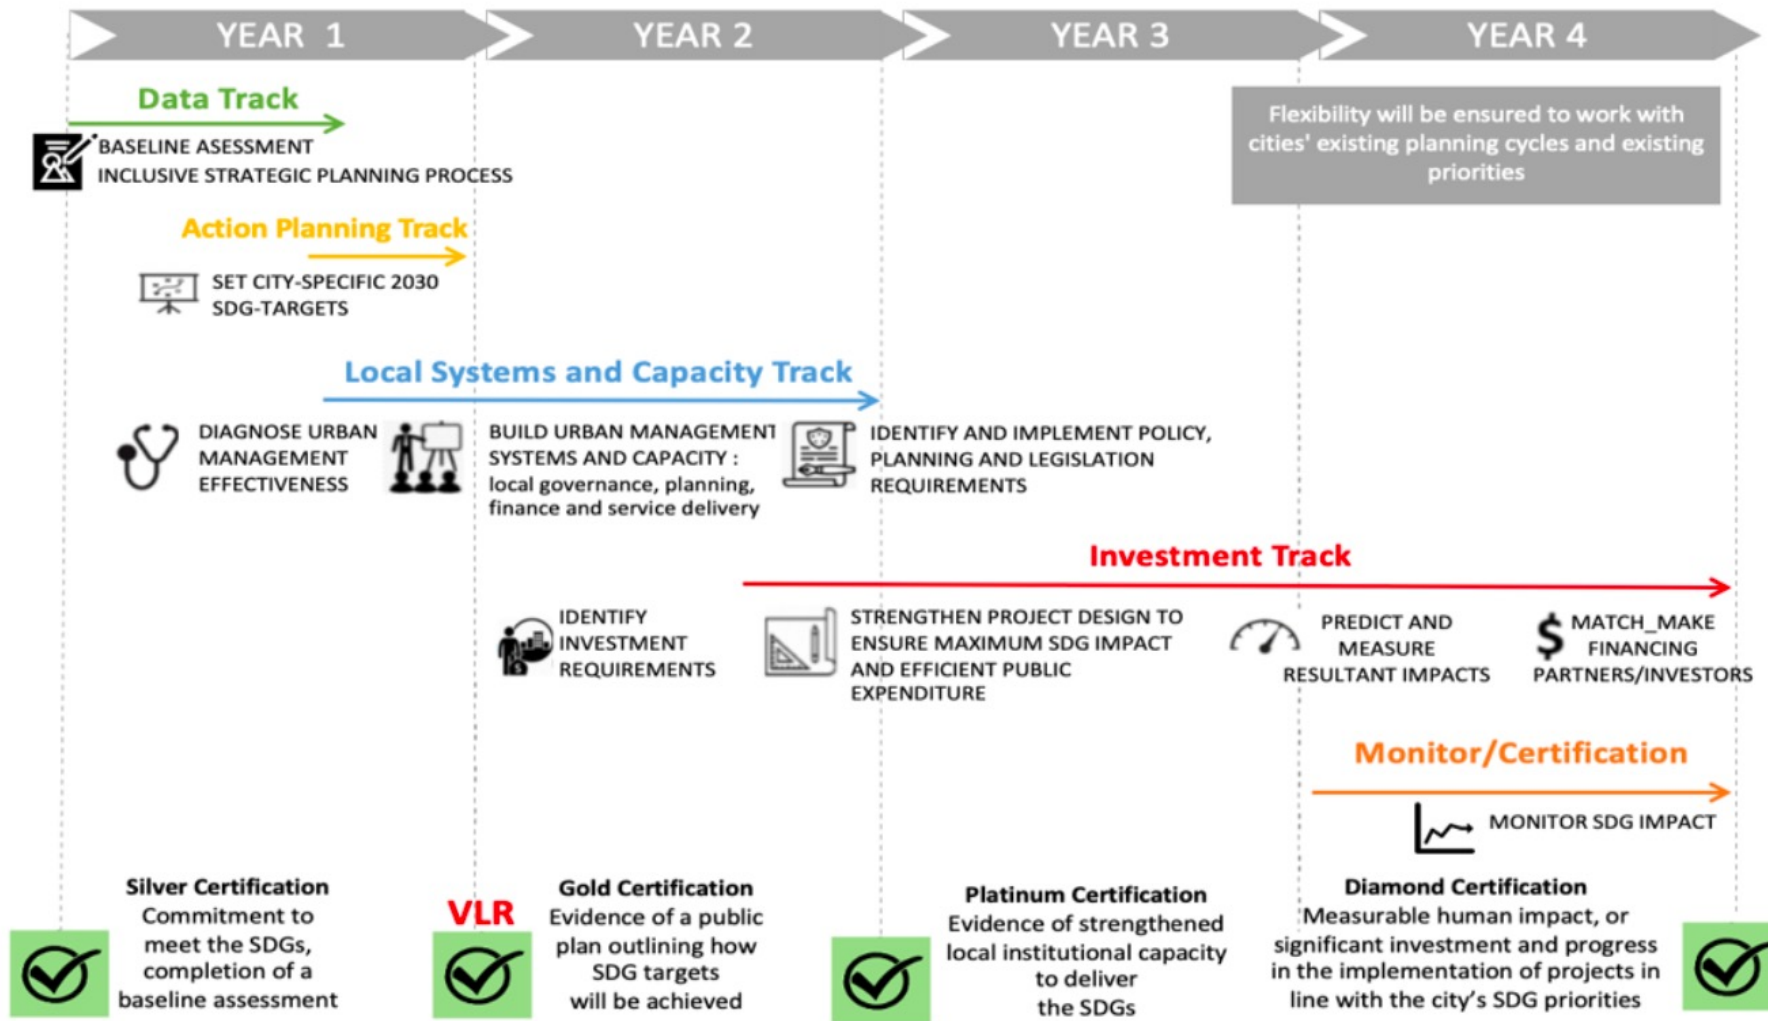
YEAR 1

YEAR 2

YEAR 3

YEAR 4

Data Track

BASELINE ASESSMENT
INCLUSIVE STRATEGIC PLANNING PROCESS

Flexibility will be ensured to work with cities' existing planning cycles and existing priorities

Action Planning Track

SET CITY-SPECIFIC 2030 SDG-TARGETS

Local Systems and Capacity Track

DIAGNOSE URBAN MANAGEMENT EFFECTIVENESS

BUILD URBAN MANAGEMENT SYSTEMS AND CAPACITY : local governance, planning, finance and service delivery

IDENTIFY AND IMPLEMENT POLICY, PLANNING AND LEGISLATION REQUIREMENTS

Investment Track

IDENTIFY INVESTMENT REQUIREMENTS

STRENGTHEN PROJECT DESIGN TO ENSURE MAXIMUM SDG IMPACT AND EFFICIENT PUBLIC EXPENDITURE

PREDICT AND MEASURE RESULTANT IMPACTS

$ MATCH_MAKE FINANCING PARTNERS/INVESTORS

Monitor/Certification

MONITOR SDG IMPACT

Silver Certification
Commitment to meet the SDGs, completion of a baseline assessment

VLR

Gold Certification
Evidence of a public plan outlining how SDG targets will be achieved

Platinum Certification
Evidence of strengthened local institutional capacity to deliver the SDGs

Diamond Certification
Measurable human impact, or significant investment and progress in the implementation of projects in line with the city's SDG priorities